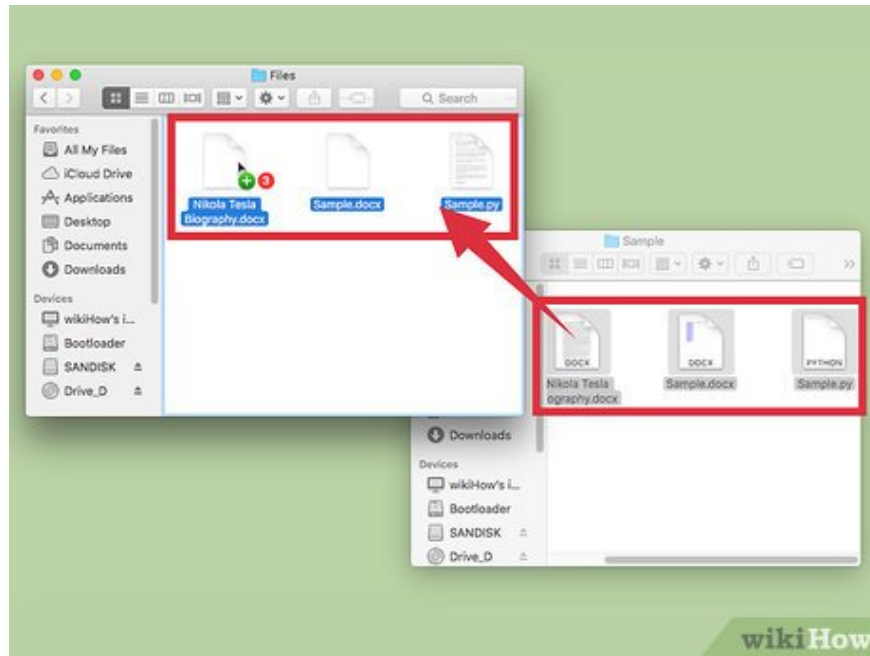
Files

Search

Favorites
All My Files
iCloud Drive
Applications
Desktop
Documents
Downloads
Devices
wikiHow's i...
Bootloader
SANDISK
Drive_D

3
Nikola Tesla Biography.docx
Sample.docx
Sample.py

Sample

DOCX
Nikola Tesla ography.docx
DOCX
Sample.docx
PYTHON
Sample.py

Downloads
Devices
wikiHow's i...
Bootloader
SANDISK
Drive_D

wikiHow